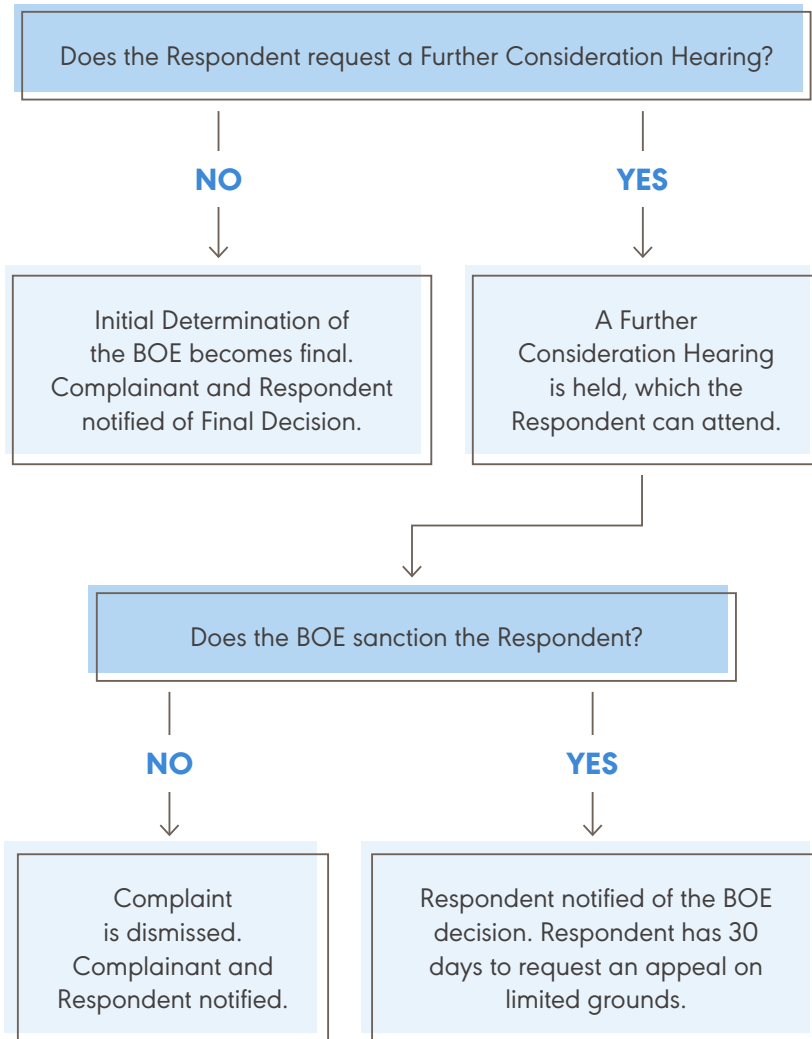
Does the Respondent request a Further Consideration Hearing?

NO

YES

Initial Determination of the BOE becomes final. Complainant and Respondent notified of Final Decision.

A Further Consideration Hearing is held, which the Respondent can attend.

Does the BOE sanction the Respondent?

NO

YES

Complaint is dismissed. Complainant and Respondent notified.

Respondent notified of the BOE decision. Respondent has 30 days to request an appeal on limited grounds.